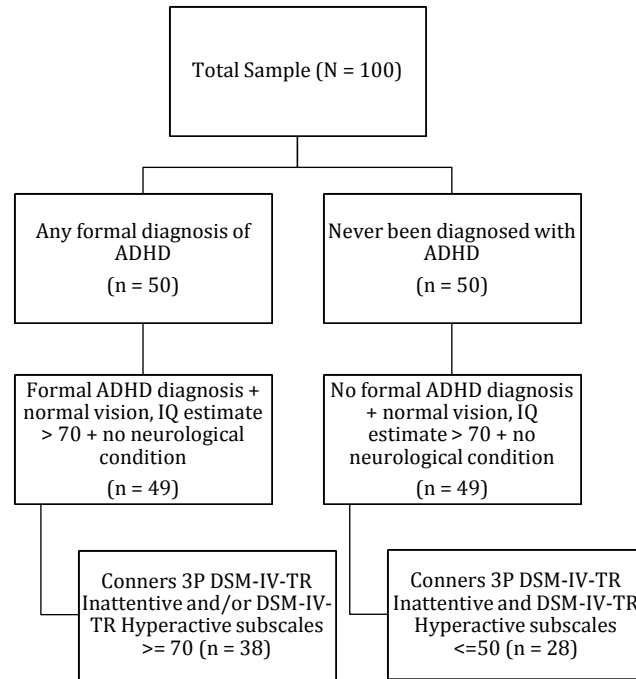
Total Sample (N = 100)

Any formal diagnosis of ADHD

(n = 50)

Never been diagnosed with ADHD

(n = 50)

Formal ADHD diagnosis + normal vision, IQ estimate > 70 + no neurological condition

(n = 49)

No formal ADHD diagnosis + normal vision, IQ estimate > 70 + no neurological condition

(n = 49)

Conners 3P DSM-IV-TR Inattentive and/or DSM-IV-TR Hyperactive subscales >= 70 (n = 38)

Conners 3P DSM-IV-TR Inattentive and DSM-IV-TR Hyperactive subscales <=50 (n = 28)